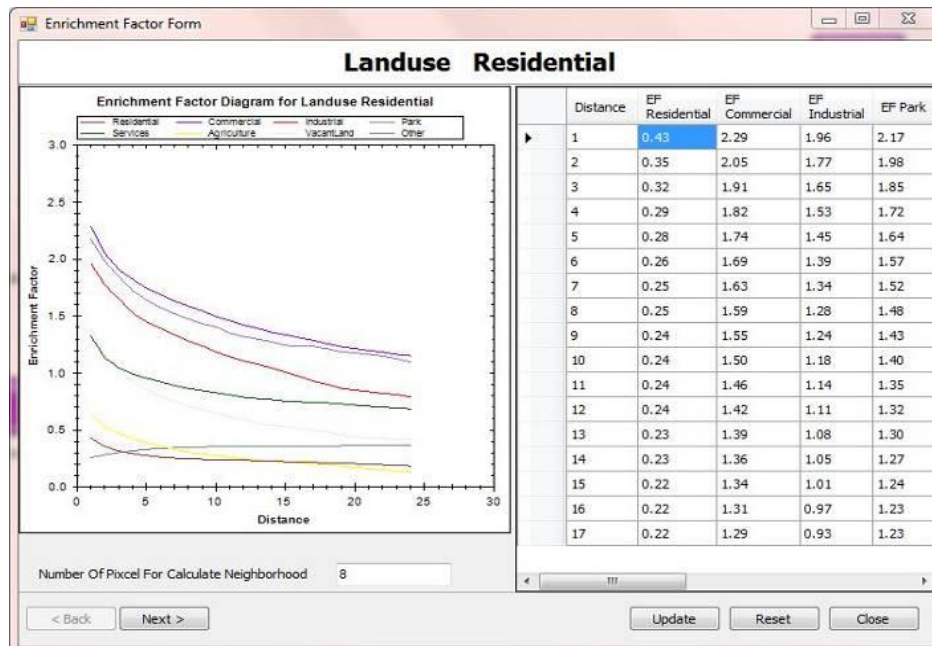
Enrichment Factor Form

Landuse Residential

Enrichment Factor Diagram for Landuse Residential

Residential Commercial Industrial Park
Services Agriculture VacantLand Other

3.0
2.5
2.0
1.5
1.0
0.5
0.0

Enrichment Factor

0 5 10 15 20 25 30

Distance

| | Distance | EF Residential | EF Commercial | EF Industrial | EF Park |
|---|---|---|---|---|---|
| ▶ | 1 | 0.43 | 2.29 | 1.96 | 2.17 |
| | 2 | 0.35 | 2.05 | 1.77 | 1.98 |
| | 3 | 0.32 | 1.91 | 1.65 | 1.85 |
| | 4 | 0.29 | 1.82 | 1.53 | 1.72 |
| | 5 | 0.28 | 1.74 | 1.45 | 1.64 |
| | 6 | 0.26 | 1.69 | 1.39 | 1.57 |
| | 7 | 0.25 | 1.63 | 1.34 | 1.52 |
| | 8 | 0.25 | 1.59 | 1.28 | 1.48 |
| | 9 | 0.24 | 1.55 | 1.24 | 1.43 |
| | 10 | 0.24 | 1.50 | 1.18 | 1.40 |
| | 11 | 0.24 | 1.46 | 1.14 | 1.35 |
| | 12 | 0.24 | 1.42 | 1.11 | 1.32 |
| | 13 | 0.23 | 1.39 | 1.08 | 1.30 |
| | 14 | 0.23 | 1.36 | 1.05 | 1.27 |
| | 15 | 0.22 | 1.34 | 1.01 | 1.24 |
| | 16 | 0.22 | 1.31 | 0.97 | 1.23 |
| | 17 | 0.22 | 1.29 | 0.93 | 1.23 |

Number Of Pixcel For Calculate Neighborhood 8

< Back Next > Update Reset Close